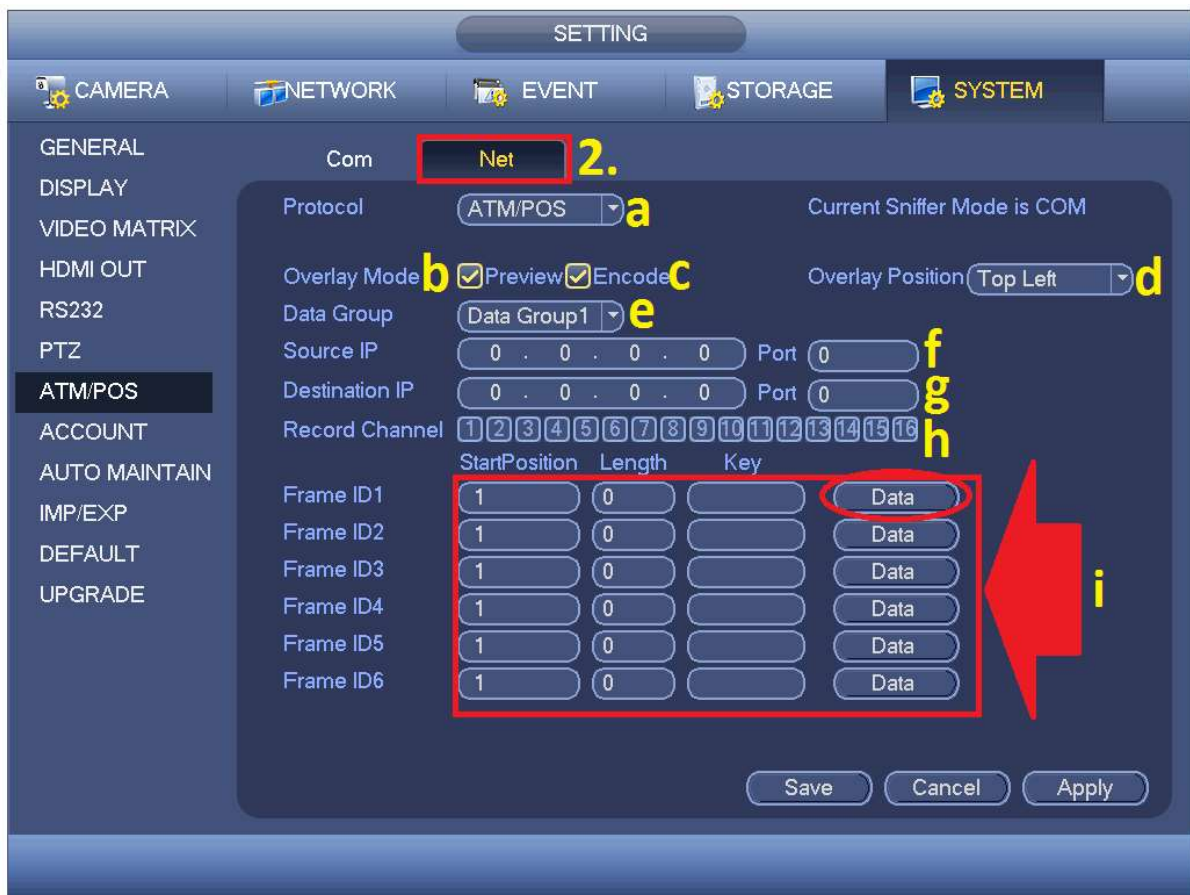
SETTING

CAMERA NETWORK EVENT STORAGE SYSTEM

GENERAL
DISPLAY
VIDEO MATRIX
HDMI OUT
RS232
PTZ
ATM/POS
ACCOUNT
AUTO MAINTAIN
IMP/EXP
DEFAULT
UPGRADE

Com Net 2.

Protocol ATM/POS a
Current Sniffer Mode is COM

Overlay Mode b Preview Encode c
Overlay Position Top Left d

Data Group Data Group1 e

Source IP 0 . 0 . 0 . 0 Port 0 f

Destination IP 0 . 0 . 0 . 0 Port 0 g

Record Channel 1 2 3 4 5 6 7 8 9 10 11 12 13 14 15 16 h

| | StartPosition | Length | Key | |
|---|---|---|---|---|
| Frame ID1 | 1 | 0 | | Data |
| Frame ID2 | 1 | 0 | | Data |
| Frame ID3 | 1 | 0 | | Data |
| Frame ID4 | 1 | 0 | | Data |
| Frame ID5 | 1 | 0 | | Data |
| Frame ID6 | 1 | 0 | | Data |

i

Save Cancel Apply